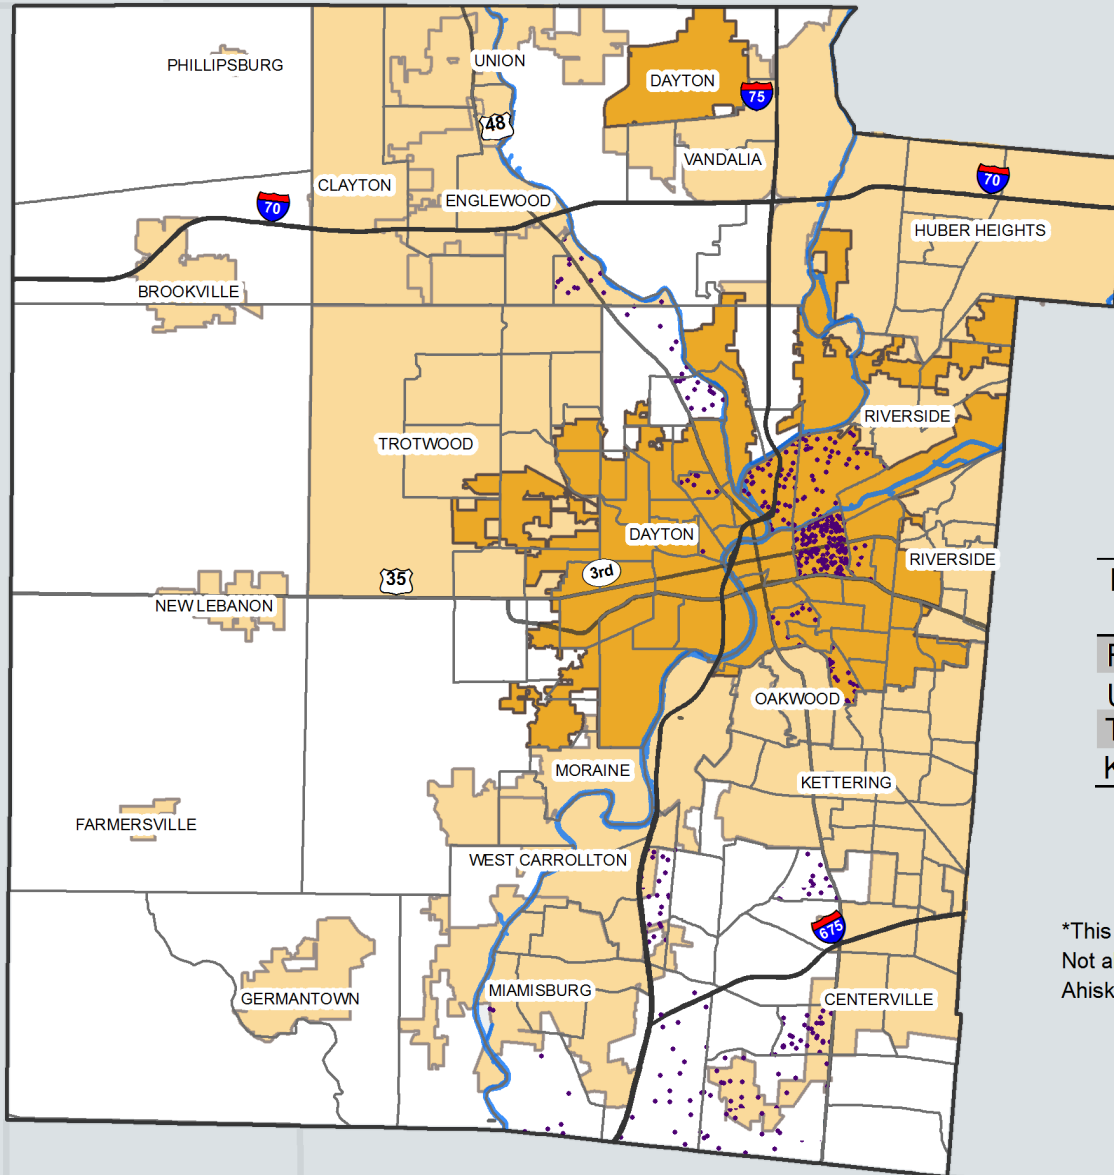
PHILLIPSBURG
UNION
DAYTON
75
48
VANDALIA
CLAYTON
ENGLEWOOD
70
70
HUBER HEIGHTS
BROOKVILLE
RIVERSIDE
TROTWOOD
DAYTON
RIVERSIDE
3rd
35
NEW LEBANON
OAKWOOD
MORAINE
KETTERING
FARMERSVILLE
WEST CARROLLTON
675
GERMANTOWN
MIAMISBURG
CENTERVILLE

*This
Not a
Ahisk